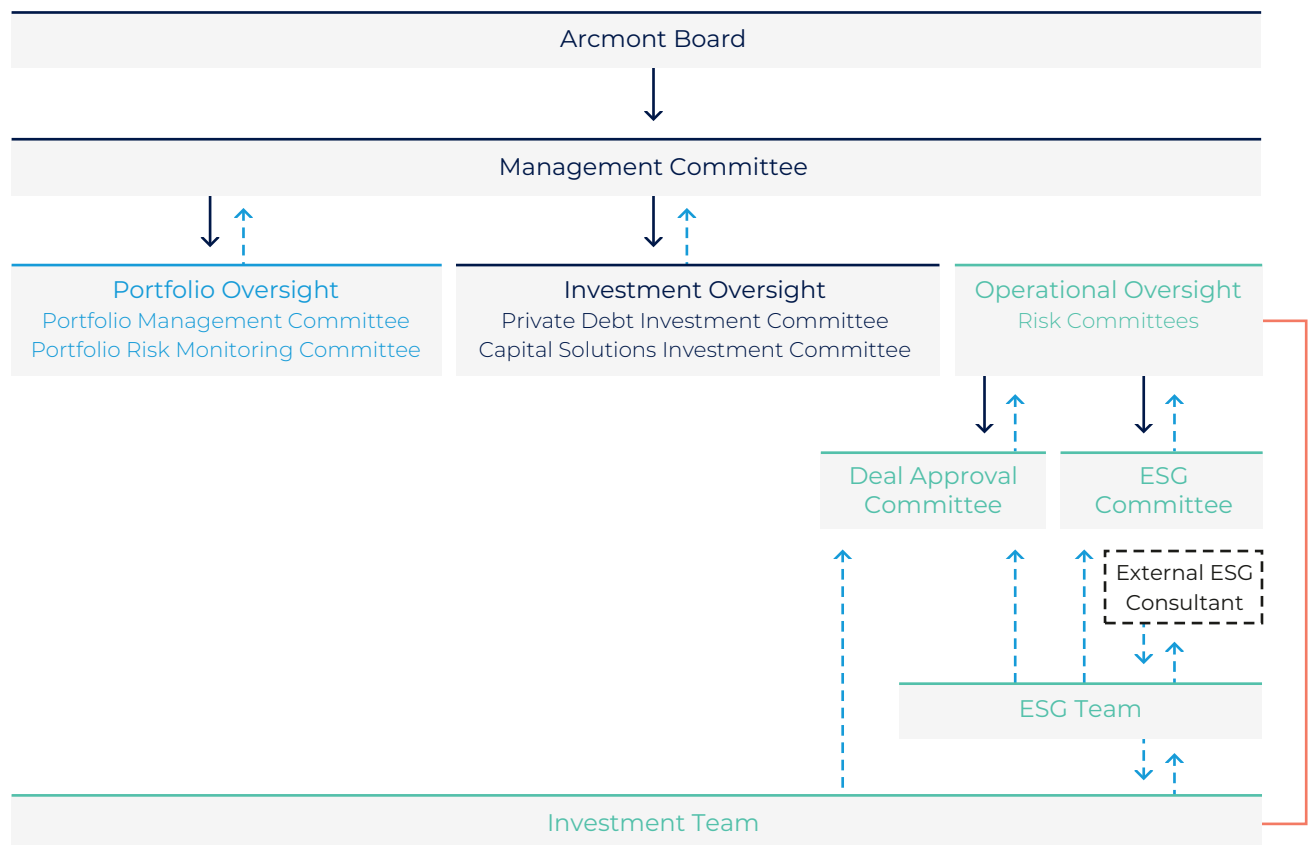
Arcmont Board

Management Committee

Portfolio Oversight
Portfolio Management Committee
Portfolio Risk Monitoring Committee

Investment Oversight
Private Debt Investment Committee
Capital Solutions Investment Committee

Operational Oversight
Risk Committees

Deal Approval Committee

ESG Committee

External ESG Consultant

ESG Team

Investment Team